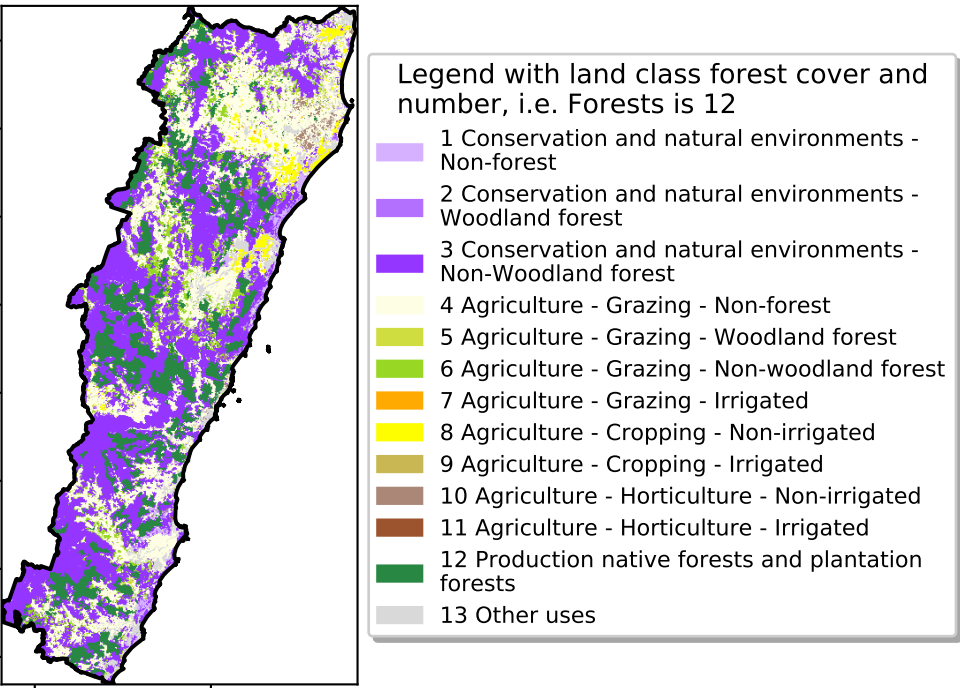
Legend with land class forest cover and number, i.e. Forests is 12

1 Conservation and natural environments - Non-forest

2 Conservation and natural environments - Woodland forest

3 Conservation and natural environments - Non-Woodland forest

4 Agriculture - Grazing - Non-forest

5 Agriculture - Grazing - Woodland forest

6 Agriculture - Grazing - Non-woodland forest

7 Agriculture - Grazing - Irrigated

8 Agriculture - Cropping - Non-irrigated

9 Agriculture - Cropping - Irrigated

10 Agriculture - Horticulture - Non-irrigated

11 Agriculture - Horticulture - Irrigated

12 Production native forests and plantation forests

13 Other uses